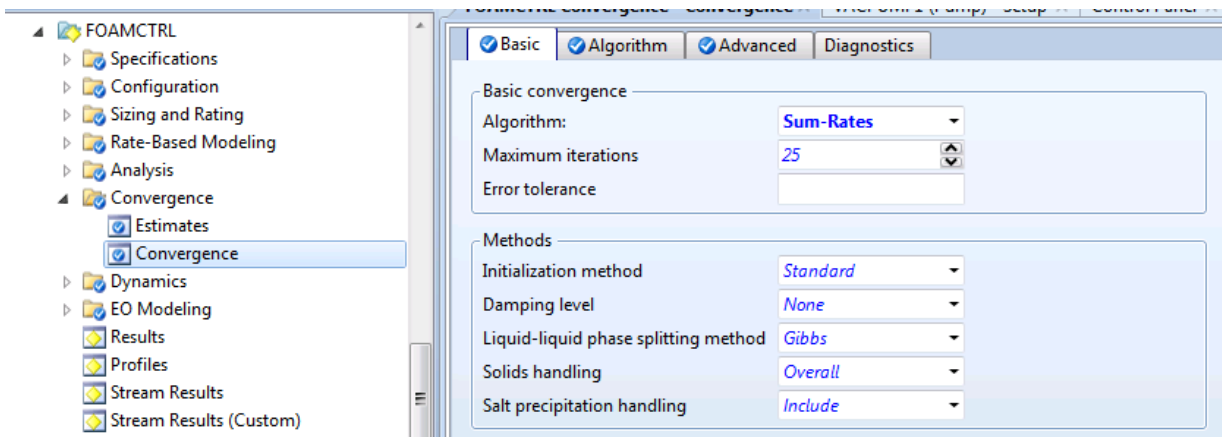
FOAMCTRL
Specifications
Configuration
Sizing and Rating
Rate-Based Modeling
Analysis
Convergence
Estimates
Convergence
Dynamics
EO Modeling
Results
Profiles
Stream Results
Stream Results (Custom)

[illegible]

Basic
Algorithm
Advanced
Diagnostics

Basic convergence
Algorithm: Sum-Rates
Maximum iterations 25
Error tolerance

Methods
Initialization method Standard
Damping level None
Liquid-liquid phase splitting method Gibbs
Solids handling Overall
Salt precipitation handling Include